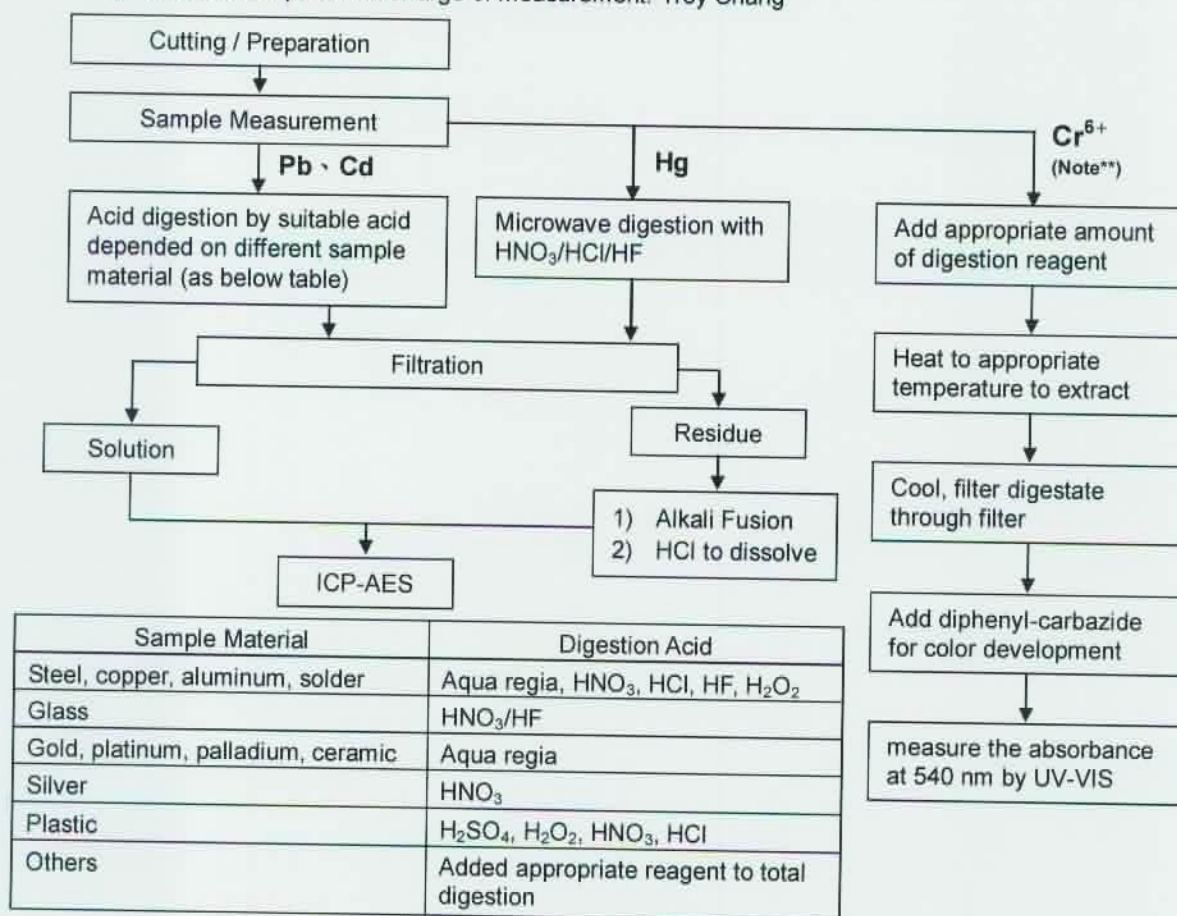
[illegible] ge of Measurement: Troy Chang

Cutting / Preparation

Sample Measurement

Pb、Cd

Hg

$Cr^{6+}$
(Note**)

Acid digestion by suitable acid depended on different sample material (as below table)

Microwave digestion with $HNO_3$/HCl/HF

Add appropriate amount of digestion reagent

Filtration

Heat to appropriate temperature to extract

Solution

Residue

Cool, filter digestate through filter

1) Alkali Fusion
2) HCl to dissolve

ICP-AES

Add diphenyl-carbazide for color development

measure the absorbance at 540 nm by UV-VIS

| Sample Material | Digestion Acid |
|---|---|
| Steel, copper, aluminum, solder | Aqua regia, $HNO_3$, HCl, HF, $H_2O_2$ |
| Glass | $HNO_3$/HF |
| Gold, platinum, palladium, ceramic | Aqua regia |
| Silver | $HNO_3$ |
| Plastic | $H_2SO_4$, $H_2O_2$, $HNO_3$, HCl |
| Others | Added appropriate reagent to total digestion |